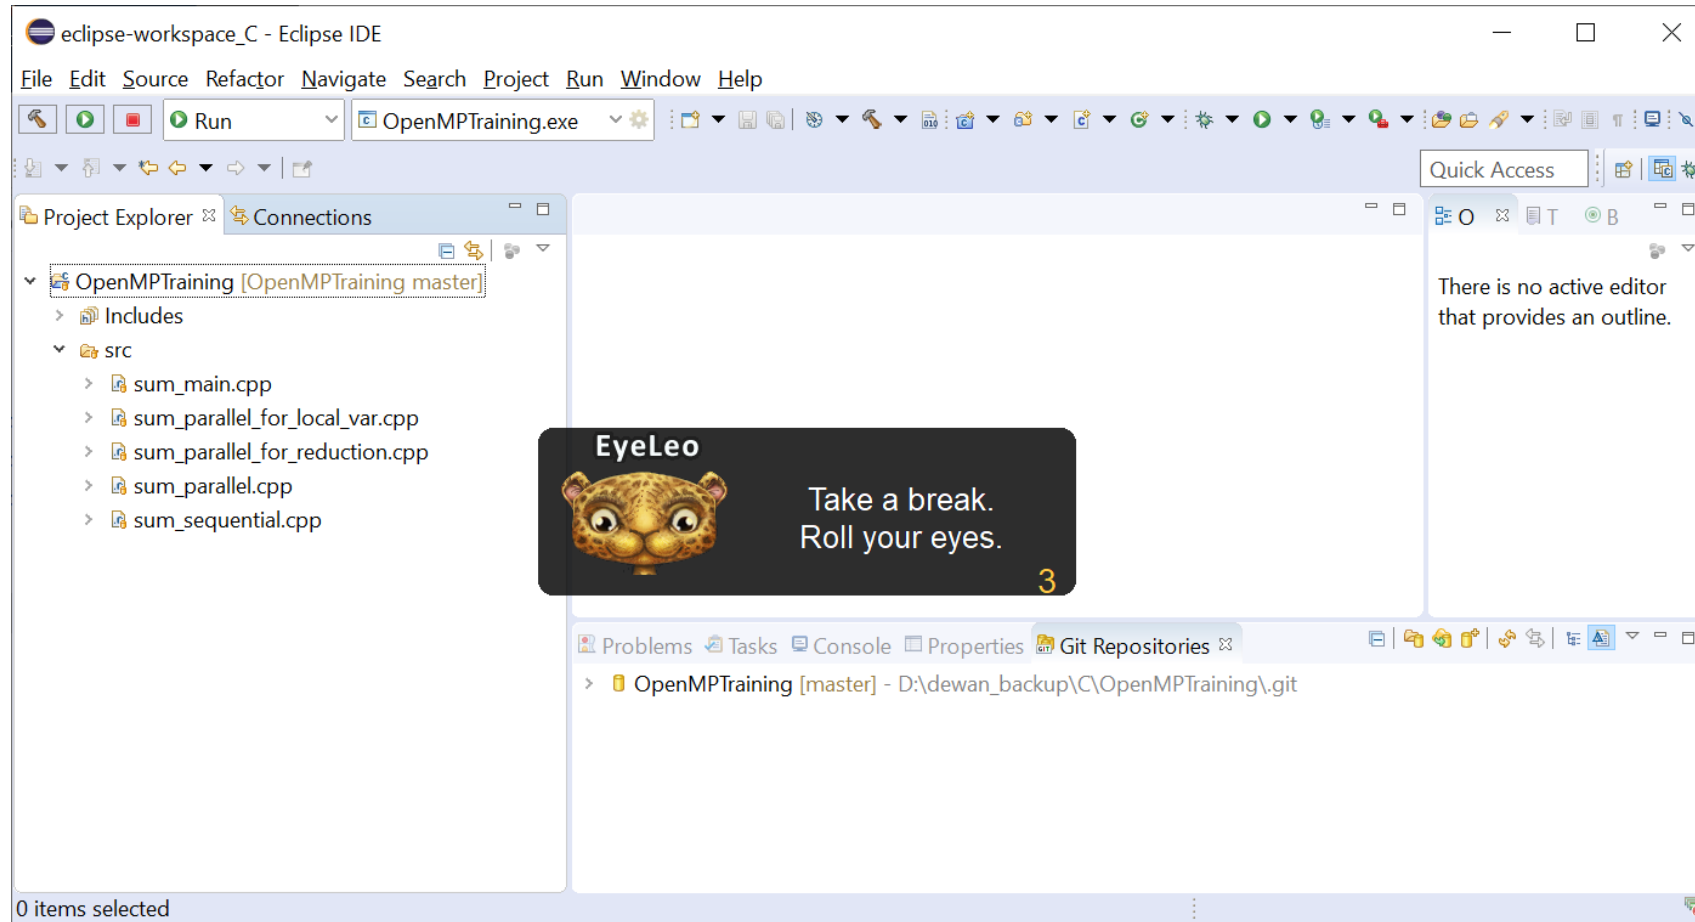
eclipse-workspace_C - Eclipse IDE

File Edit Source Refactor Navigate Search Project Run Window Help

Run

OpenMPTraining.exe

Quick Access

Project Explorer ☒ Connections

OpenMPTraining [OpenMPTraining master]
Includes
src
sum_main.cpp
sum_parallel_for_local_var.cpp
sum_parallel_for_reduction.cpp
sum_parallel.cpp
sum_sequential.cpp

O ☒ T B

There is no active editor that provides an outline.

EyeLeo

Take a break.
Roll your eyes.

3

Problems Tasks Console Properties Git Repositories ☒

OpenMPTraining [master] - D:\dewan_backup\C\OpenMPTraining\.git

0 items selected